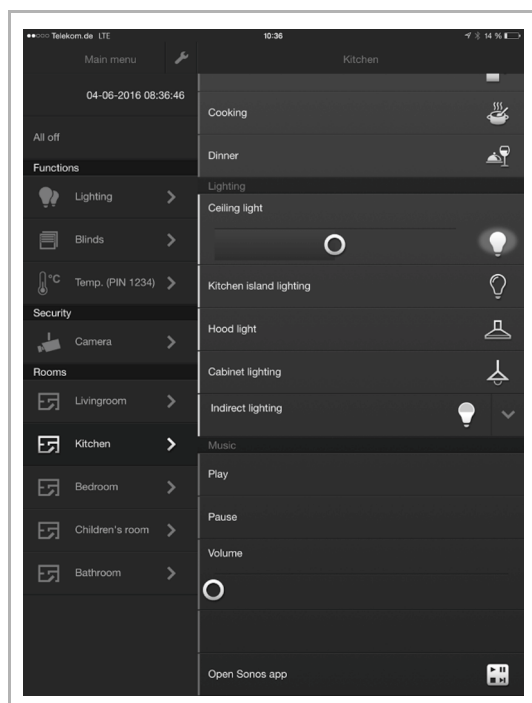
●●○○○ Telekom.de LTE 10:36 14 %

Main menu

04-06-2016 08:36:46

All off

Functions

Lighting

Blinds

°C Temp. (PIN 1234)

Security

Camera

Rooms

Livingroom

Kitchen

Bedroom

Children's room

Bathroom

Kitchen

Cooking

Dinner

Lighting

Ceiling light

Kitchen island lighting

Hood light

Cabinet lighting

Indirect lighting

Music

Play

Pause

Volume

Open Sonos app